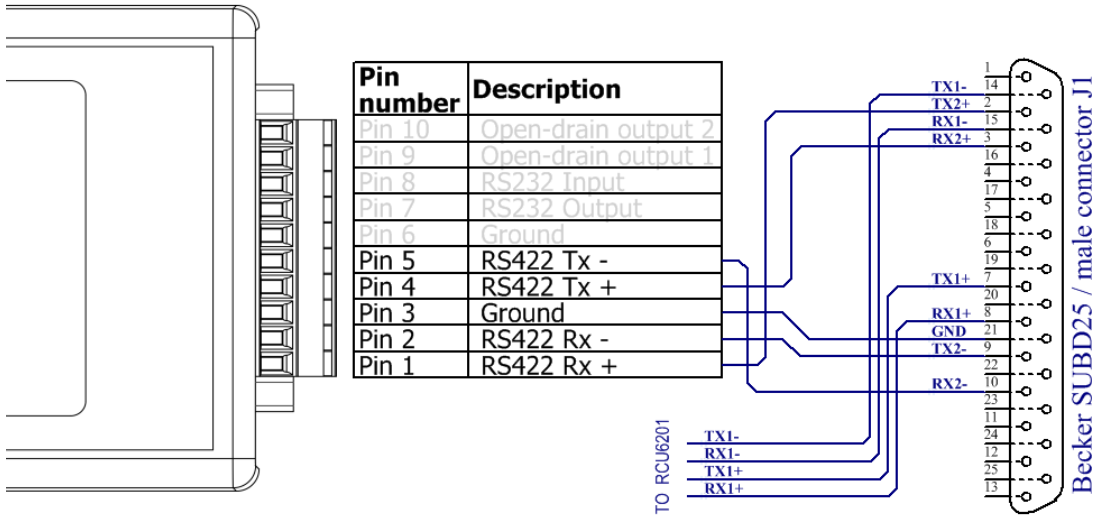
| Pin number | Description |
|---|---|
| Pin 10 | Open-drain output 2 |
| Pin 9 | Open-drain output 1 |
| Pin 8 | RS232 Input |
| Pin 7 | RS232 Output |
| Pin 6 | Ground |
| Pin 5 | RS422 Tx - |
| Pin 4 | RS422 Tx + |
| Pin 3 | Ground |
| Pin 2 | RS422 Rx - |
| Pin 1 | RS422 Rx + |

1
TX1- 14
TX2+ 2
RX1- 15
RX2+ 3
16
4
17
5
18
6
19
TX1+ 7
20
RX1+ 8
GND 21
TX2- 9
22
RX2- 10
23
11
24
12
25
13

TO RCU6201
TX1-
RX1-
TX1+
RX1+

Becker SUBD25 / male connector J1